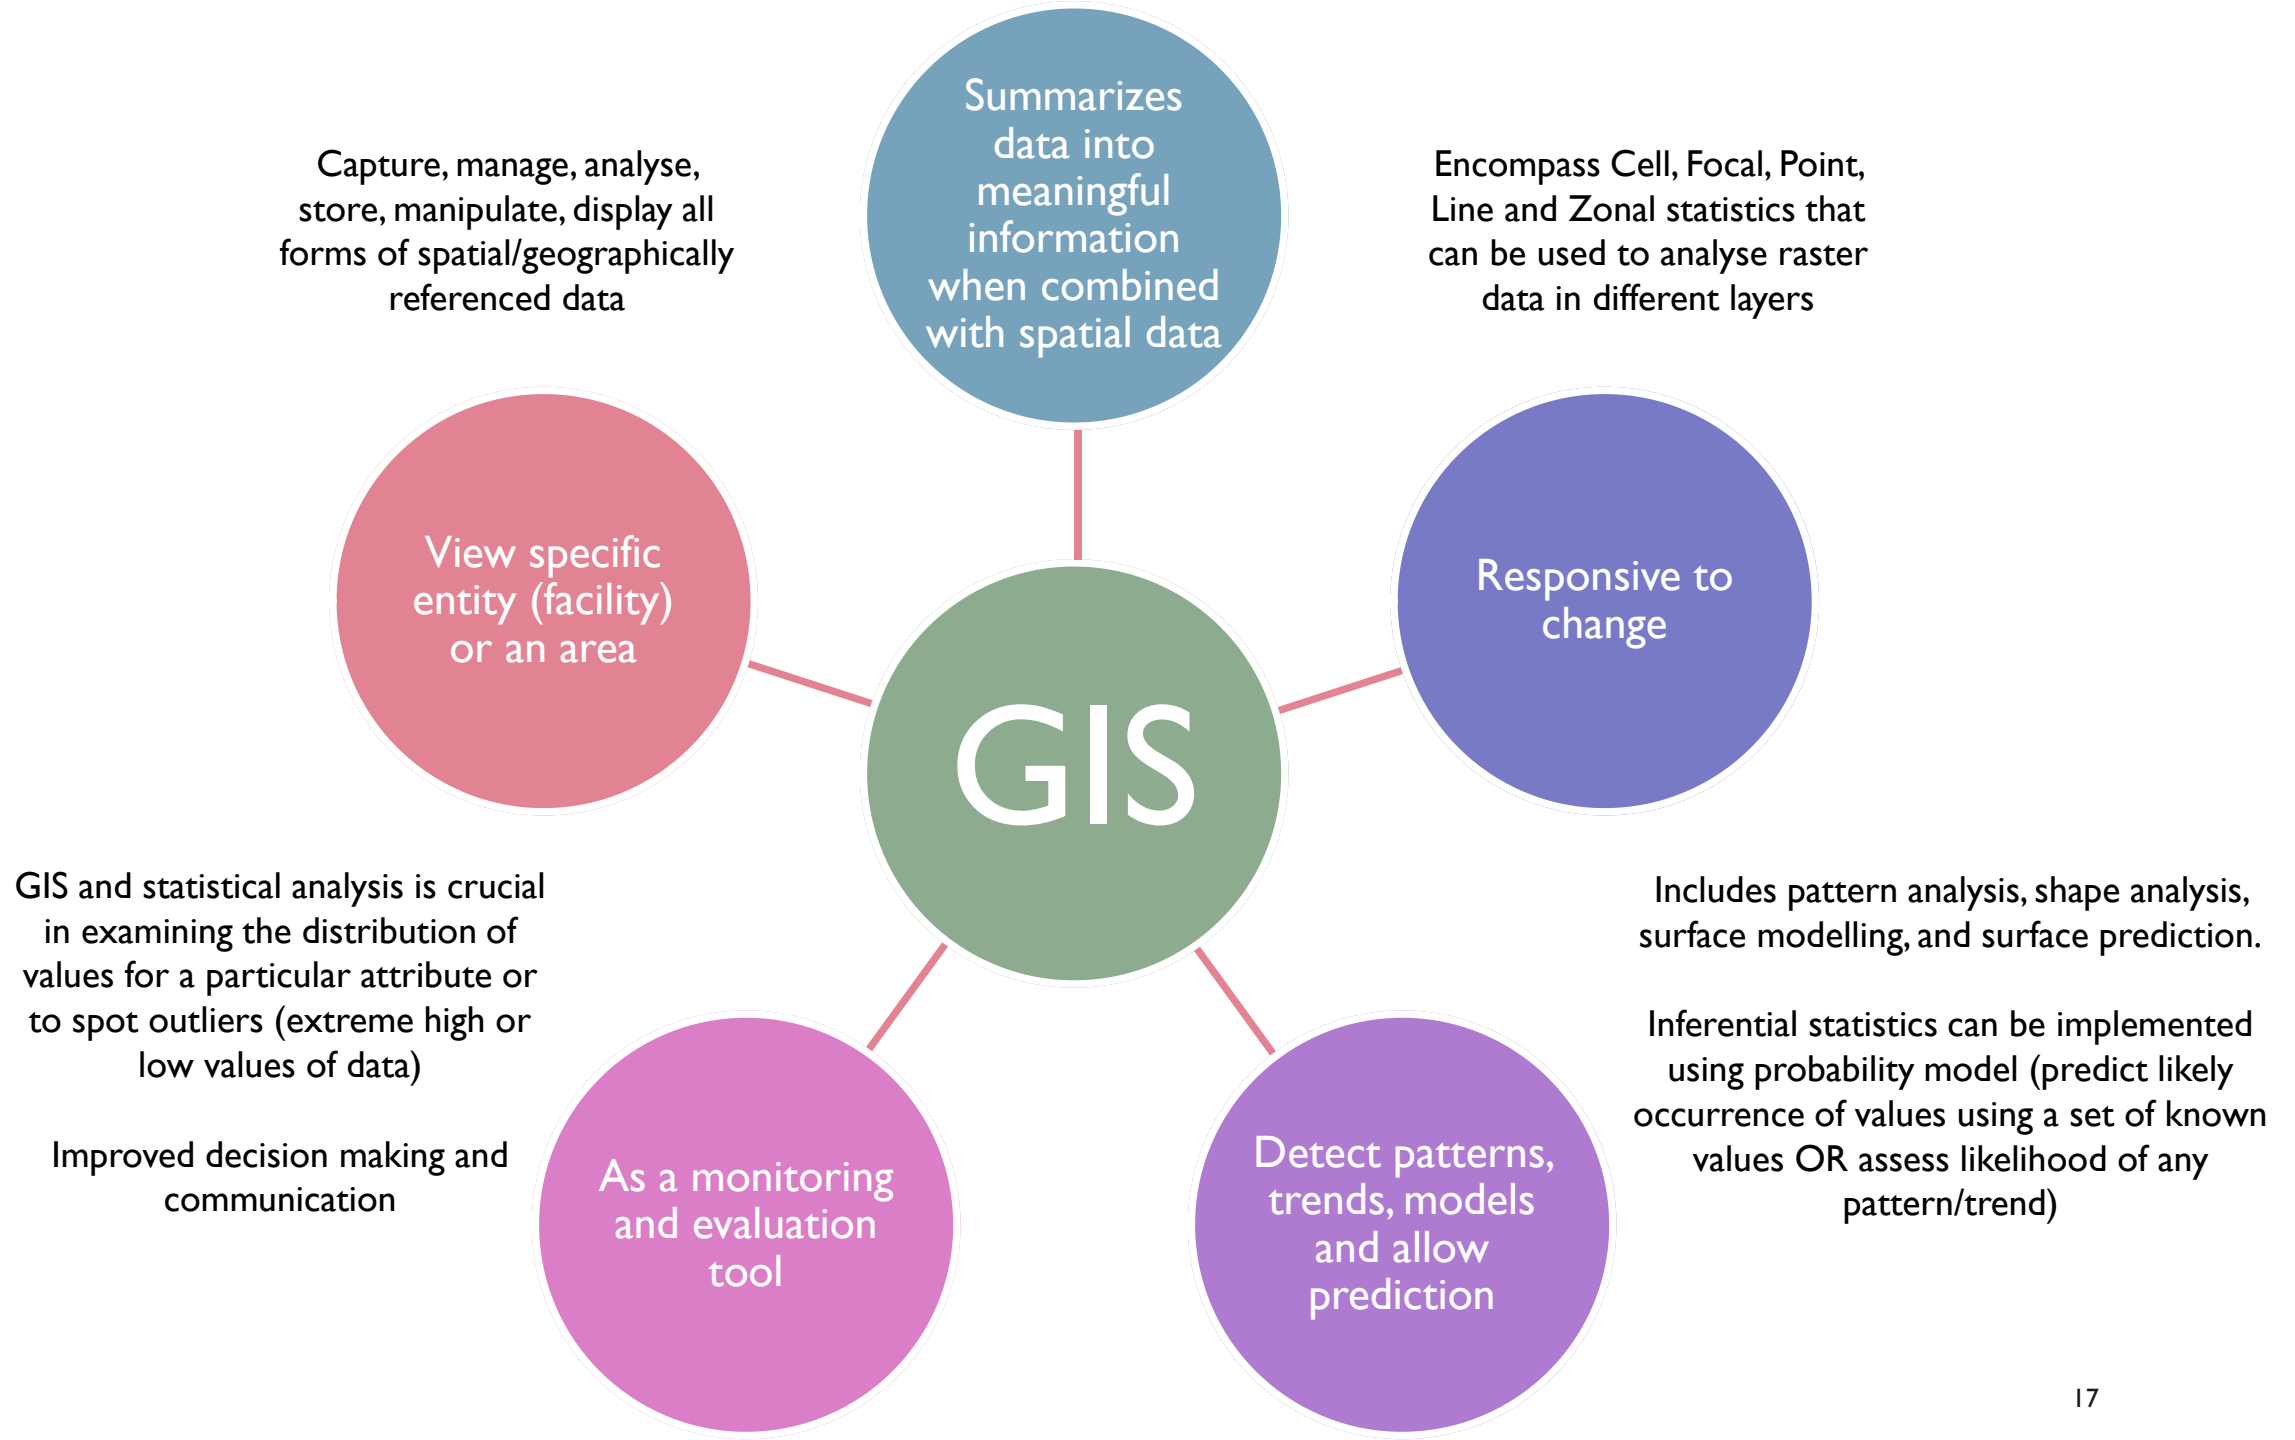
Capture, manage, analyse, store, manipulate, display all forms of spatial/geographically referenced data

Summarizes data into meaningful information when combined with spatial data

Encompass Cell, Focal, Point, Line and Zonal statistics that can be used to analyse raster data in different layers

View specific entity (facility) or an area

GIS

Responsive to change

GIS and statistical analysis is crucial in examining the distribution of values for a particular attribute or to spot outliers (extreme high or low values of data)

Improved decision making and communication

Includes pattern analysis, shape analysis, surface modelling, and surface prediction.

Inferential statistics can be implemented using probability model (predict likely occurrence of values using a set of known values OR assess likelihood of any pattern/trend)

As a monitoring and evaluation tool

Detect patterns, trends, models and allow prediction

17